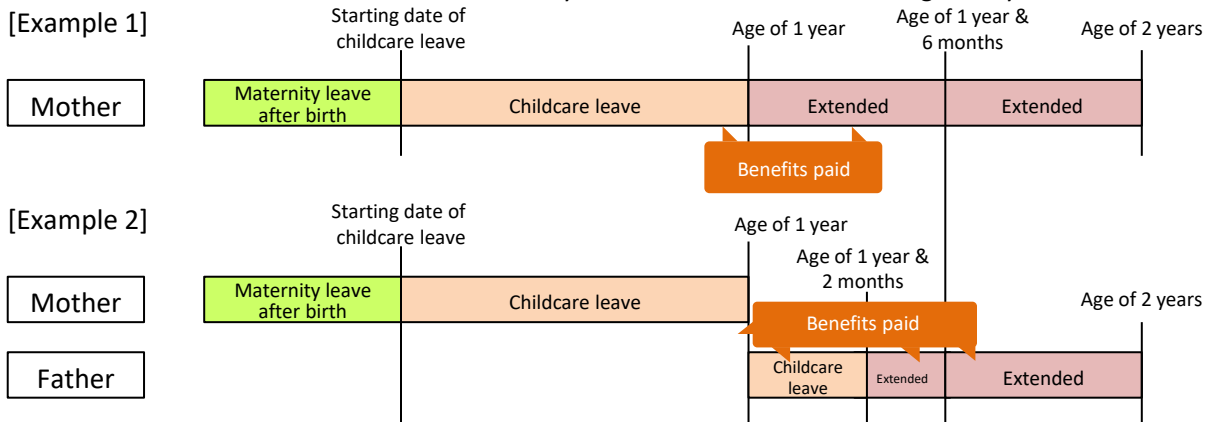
[Example 1]

Starting date of childcare leave

Age of 1 year

Age of 1 year & 6 months

Age of 2 years

Mother

Maternity leave after birth

Childcare leave

Extended

Extended

Benefits paid

[Example 2]

Starting date of childcare leave

Age of 1 year

Age of 1 year & 2 months

Age of 2 years

Mother

Maternity leave after birth

Childcare leave

Benefits paid

Father

Childcare leave

Extended

Extended